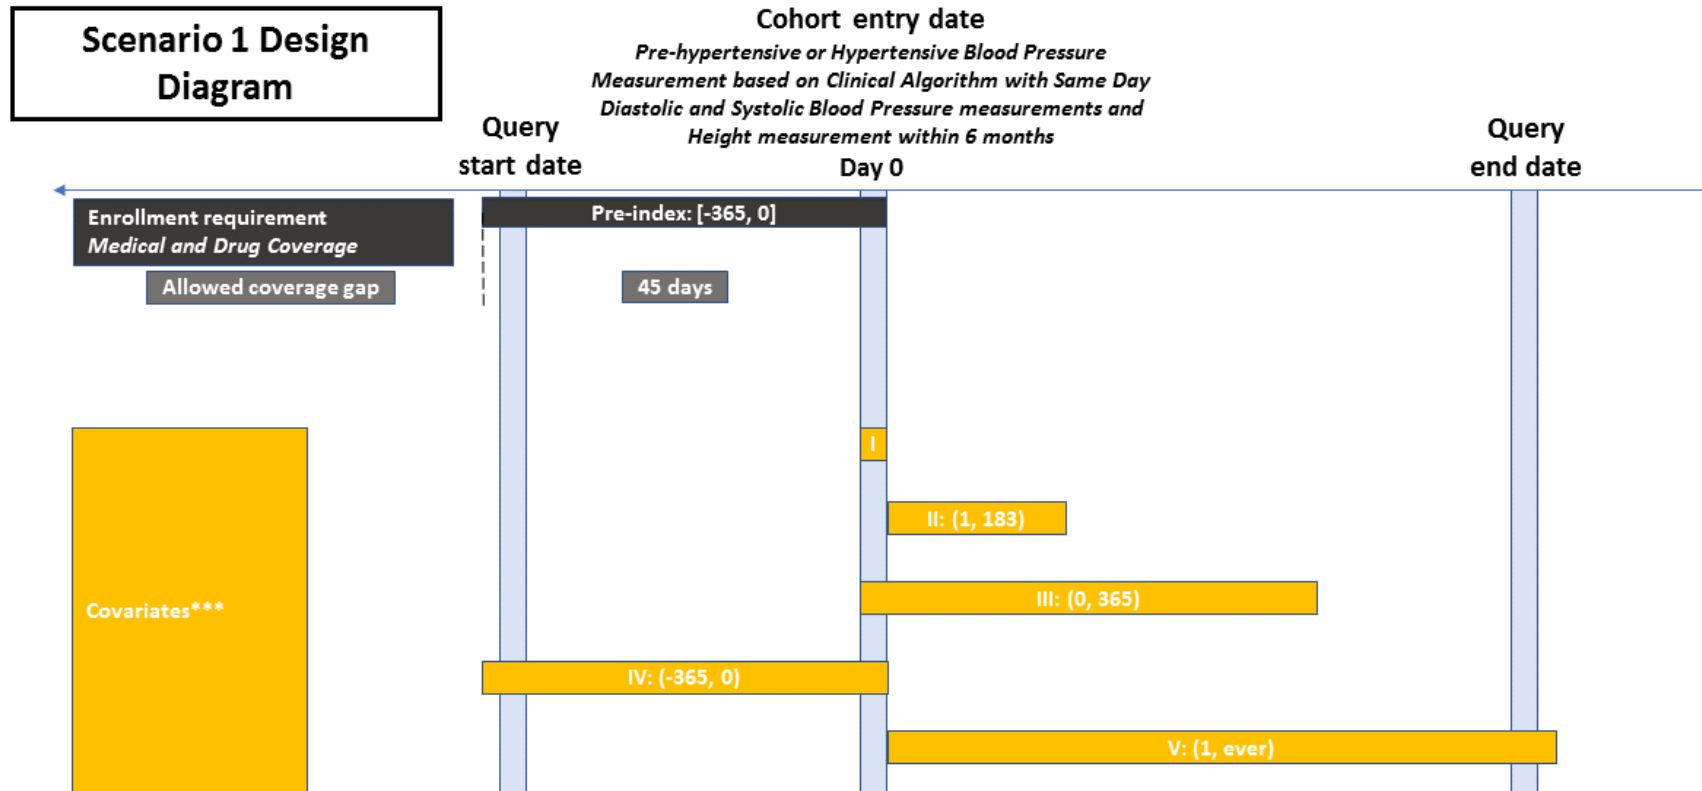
Scenario 1 Design Diagram

Cohort entry date
*Pre-hypertensive or Hypertensive Blood Pressure Measurement based on Clinical Algorithm with Same Day Diastolic and Systolic Blood Pressure measurements and Height measurement within 6 months*

Query start date

Day 0

Query end date

Enrollment requirement
*Medical and Drug Coverage*

Allowed coverage gap

Pre-index: [-365, 0]

45 days

Covariates***

I

II: (1, 183)

III: (0, 365)

IV: (-365, 0)

V: (1, ever)